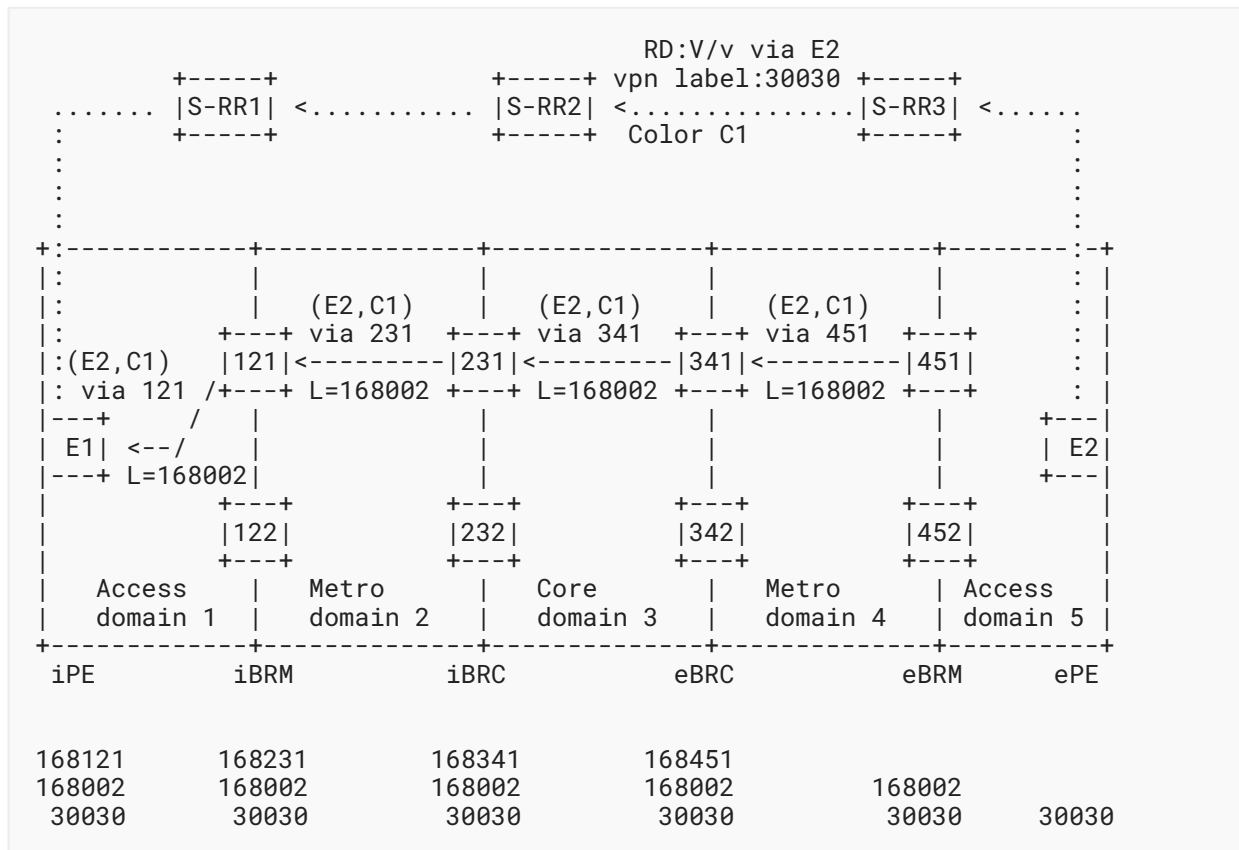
RD:V/v via E2

S-RR1    S-RR2    vpn label:30030    S-RR3

Color C1

(E2,C1) via 231
(E2,C1) via 341
(E2,C1) via 451

(E2,C1) via 121

121    231    341    451

L=168002    L=168002    L=168002

E1    L=168002    E2

122    232    342    452

| Access domain 1 | Metro domain 2 | Core domain 3 | Metro domain 4 | Access domain 5 |
|---|---|---|---|---|

iPE    iBRM    iBRC    eBRC    eBRM    ePE

168121    168231    168341    168451
168002    168002    168002    168002    168002
30030    30030    30030    30030    30030    30030